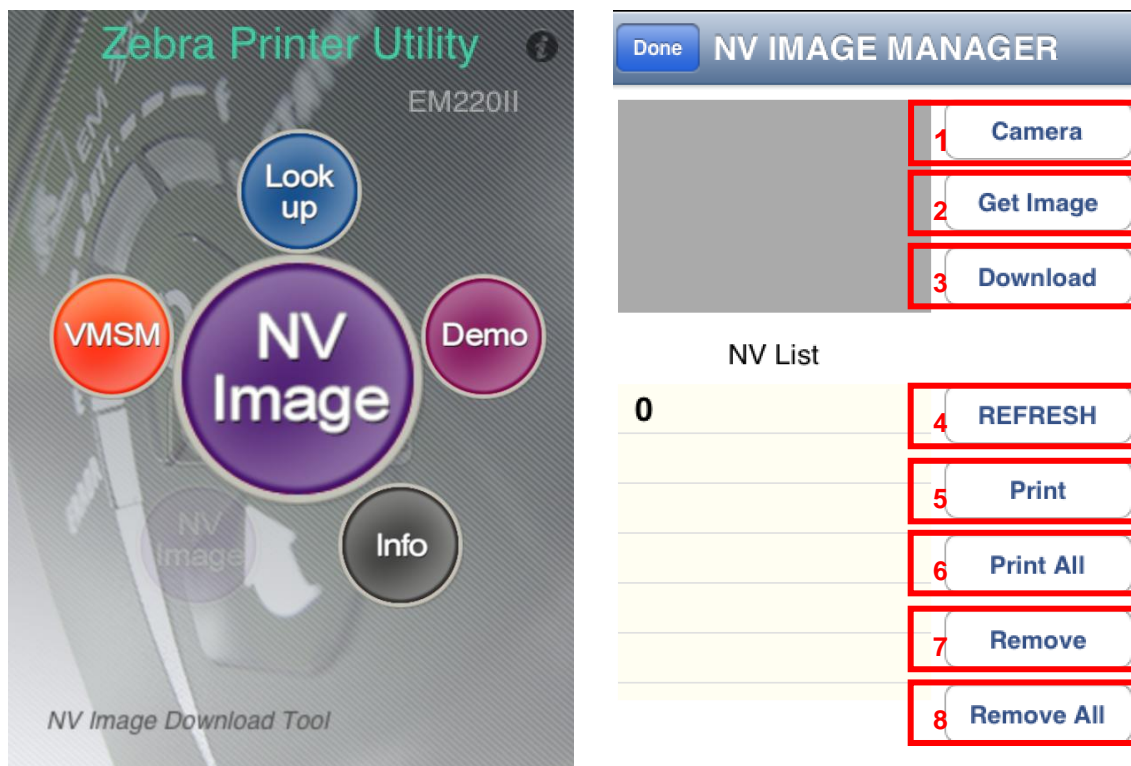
Zebra Printer Utility

EM220II

Look up

VMSM

NV Image

Demo

NV Image

Info

NV Image Download Tool

Done NV IMAGE MANAGER

1 Camera

2 Get Image

3 Download

NV List

0

4 REFRESH

5 Print

6 Print All

7 Remove

8 Remove All